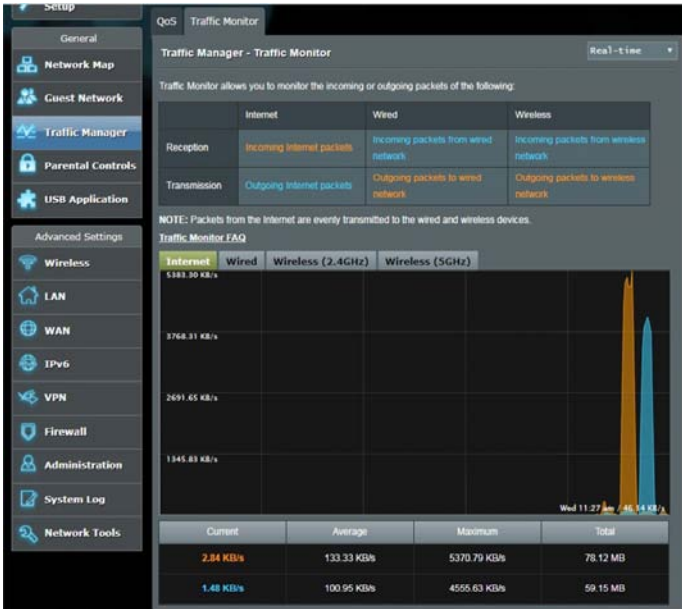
Setup

General

Network Map

Guest Network

Traffic Manager

Parental Controls

USB Application

Advanced Settings

Wireless

LAN

WAN

IPv6

VPN

Firewall

Administration

System Log

Network Tools

QoS Traffic Monitor

Traffic Manager - Traffic Monitor

Real-time

Traffic Monitor allows you to monitor the incoming or outgoing packets of the following:

| | Internet | Wired | Wireless |
|---|---|---|---|
| Reception | Incoming Internet packets | Incoming packets from wired network | Incoming packets from wireless network |
| Transmission | Outgoing Internet packets | Outgoing packets to wired network | Outgoing packets to wireless network |

NOTE: Packets from the Internet are evenly transmitted to the wired and wireless devices.

Traffic Monitor FAQ

Internet Wired Wireless (2.4GHz) Wireless (5GHz)

5383.30 KB/s

3768.31 KB/s

2691.65 KB/s

1345.83 KB/s

Wed 11:27 am / 46.14 KB/s

| Current | Average | Maximum | Total |
|---|---|---|---|
| 2.84 KB/s | 133.33 KB/s | 5370.79 KB/s | 78.12 MB |
| 1.48 KB/s | 100.95 KB/s | 4555.63 KB/s | 59.15 MB |